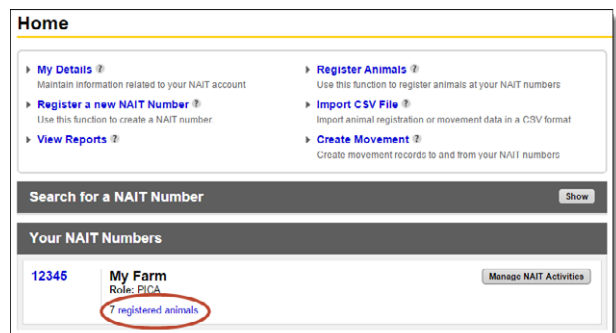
Home

My Details ?
Maintain information related to your NAIT account

Register a new NAIT Number ?
Use this function to create a NAIT number

View Reports ?

Register Animals ?
Use this function to register animals at your NAIT numbers

Import CSV File ?
Import animal registration or movement data in a CSV format

Create Movement ?
Create movement records to and from your NAIT numbers

Search for a NAIT Number

Show

Your NAIT Numbers

12345

My Farm
Role: PICA
7 registered animals

Manage NAIT Activities